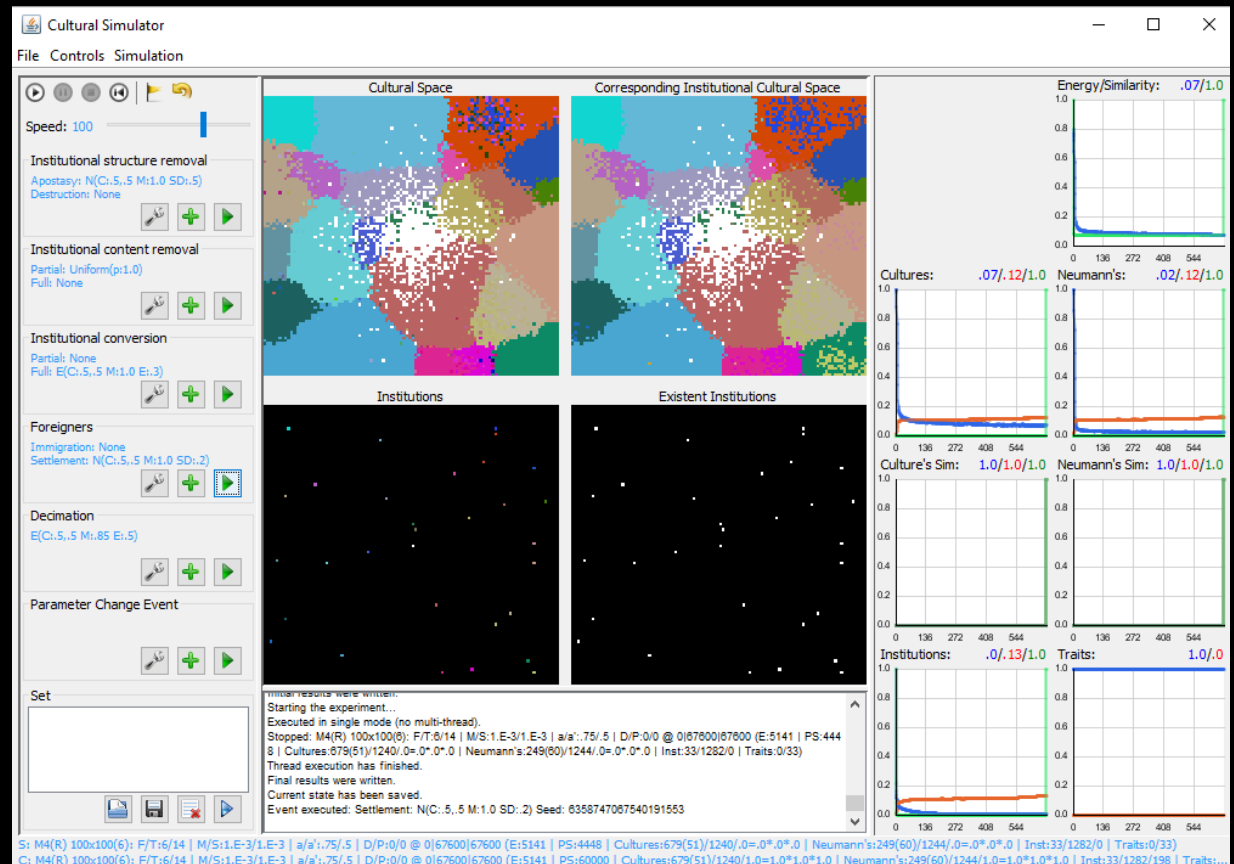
Cultural Simulator

File Controls Simulation

Speed: 100

Institutional structure removal
Apostasy: N(C:.5,.5 M:1.0 SD:.5)
Destruction: None

Institutional content removal
Partial: Uniform(p:1.0)
Full: None

Institutional conversion
Partial: None
Full: E(C:.5,.5 M:1.0 E:.3)

Foreigners
Immigration: None
Settlement: N(C:.5,.5 M:1.0 SD:.2)

Decimation
E(C:.5,.5 M:.85 E:.5)

Parameter Change Event

Set

Cultural Space

Corresponding Institutional Cultural Space

Institutions

Existent Institutions

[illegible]
Starting the experiment...
Executed in single mode (no multi-thread).
Stopped: M4(R) 100x100(6): F/T:6/14 | M/S:1.E-3/1.E-3 | a/a':.75/.5 | D/P:0/0 @ 0|67600|67600 (E:5141 | PS:4448 | Cultures:679(51)/1240/.0=.0*.0*.0 | Neumann's:249(60)/1244/.0=.0*.0*.0 | Inst:33/1282/0 | Traits:0/33)
Thread execution has finished.
Final results were written.
Current state has been saved.
Event executed: Settlement: N(C:.5,.5 M:1.0 SD:.2) Seed: 6358747067540191553

Energy/Similarity: .07/1.0
1.0
0.8
0.6
0.4
0.2
0.0
0 136 272 408 544

Cultures: .07/.12/1.0
1.0
0.8
0.6
0.4
0.2
0.0
0 136 272 408 544

Neumann's: .02/.12/1.0
1.0
0.8
0.6
0.4
0.2
0.0
0 136 272 408 544

Culture's Sim: 1.0/1.0/1.0
1.0
0.8
0.6
0.4
0.2
0.0
0 136 272 408 544

Neumann's Sim: 1.0/1.0/1.0
1.0
0.8
0.6
0.4
0.2
0.0
0 136 272 408 544

Institutions: .0/.13/1.0
1.0
0.8
0.6
0.4
0.2
0.0
0 136 272 408 544

Traits: 1.0/.0
1.0
0.8
0.6
0.4
0.2
0.0
0 136 272 408 544

S: M4(R) 100x100(6): F/T:6/14 | M/S:1.E-3/1.E-3 | a/a':.75/.5 | D/P:0/0 @ 0|67600|67600 (E:5141 | PS:4448 | Cultures:679(51)/1240/.0=.0*.0*.0 | Neumann's:249(60)/1244/.0=.0*.0*.0 | Inst:33/1282/0 | Traits:0/33)
C: M4(R) 100x100(6): F/T:6/14 | M/S:1.E-3/1.E-3 | a/a':.75/.5 | D/P:0/0 @ 0|67600|67600 (E:5141 | PS:60000 | Cultures:679(51)/1240/1.0=1.0*1.0*1.0 | Neumann's:249(60)/1244/1.0=1.0*1.0*1.0 | Inst:33/1282/198 | Traits:...